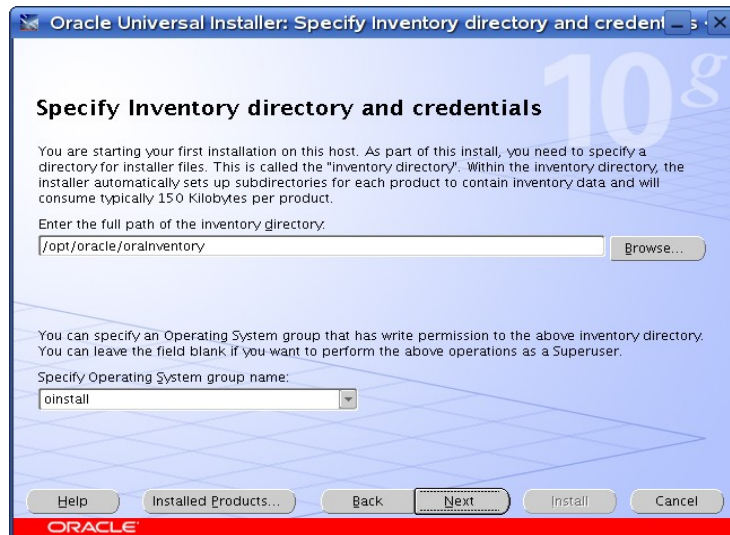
Oracle Universal Installer: Specify Inventory directory and credent

10g

Specify Inventory directory and credentials

You are starting your first installation on this host. As part of this install, you need to specify a directory for installer files. This is called the "inventory directory". Within the inventory directory, the installer automatically sets up subdirectories for each product to contain inventory data and will consume typically 150 Kilobytes per product.

Enter the full path of the inventory directory:

/opt/oracle/oraInventory

Browse...

You can specify an Operating System group that has write permission to the above inventory directory. You can leave the field blank if you want to perform the above operations as a Superuser.

Specify Operating System group name:

oinstall

Help

Installed Products...

Back

Next

Install

Cancel

ORACLE